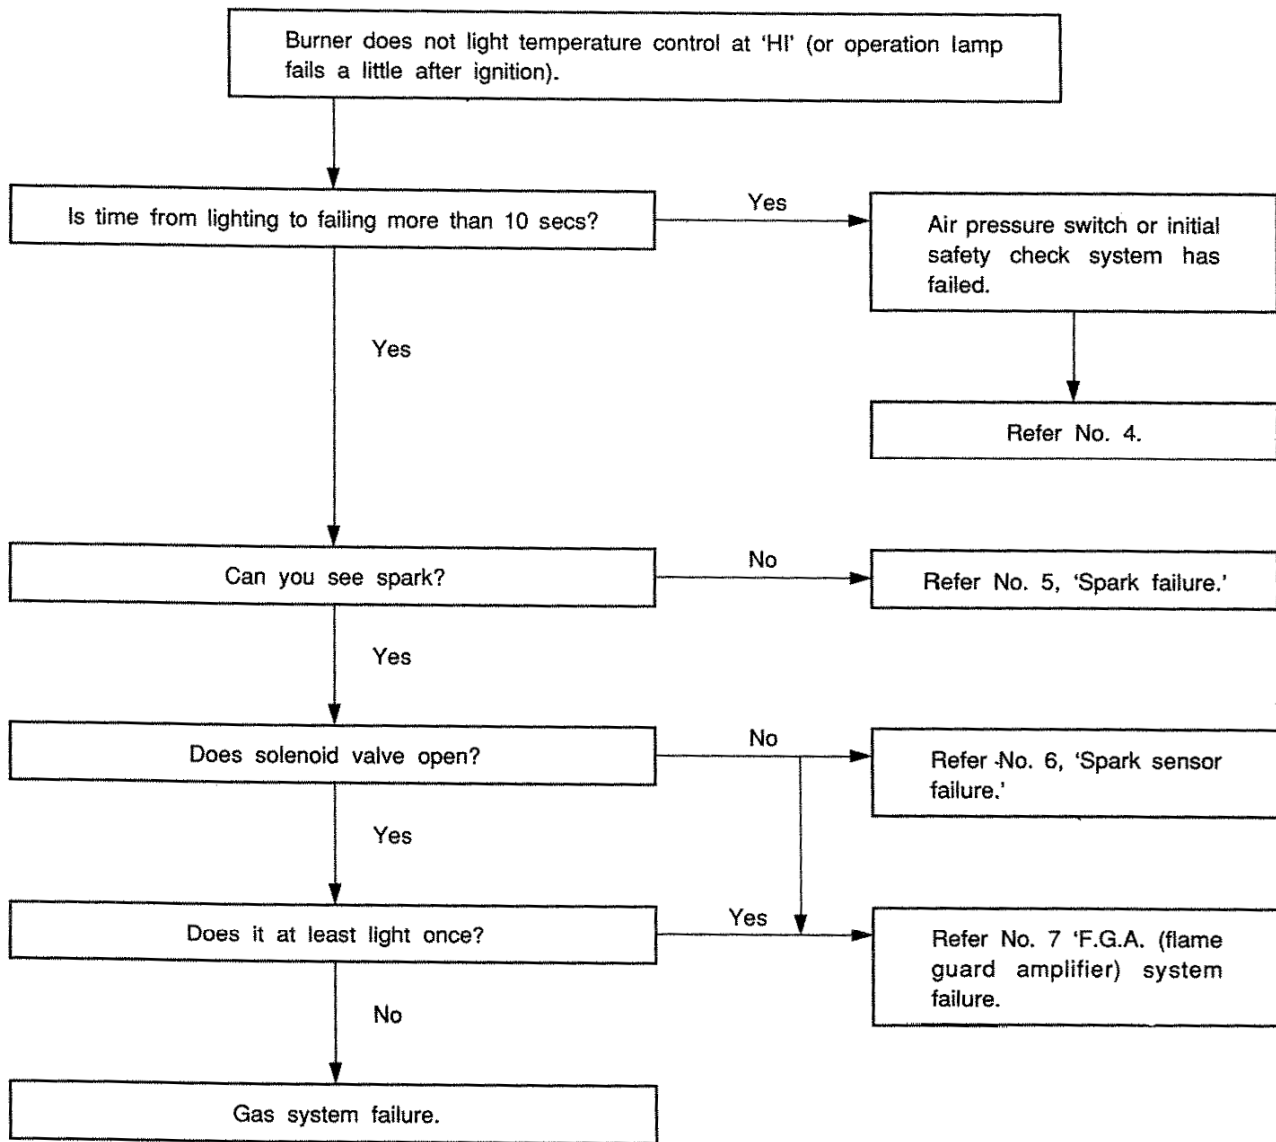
Burner does not light temperature control at 'HI' (or operation lamp fails a little after ignition).

Is time from lighting to failing more than 10 secs?

Yes

Air pressure switch or initial safety check system has failed.

Refer No. 4.

Yes

Can you see spark?

No

Refer No. 5, 'Spark failure.'

Yes

Does solenoid valve open?

No

Refer No. 6, 'Spark sensor failure.'

Yes

Does it at least light once?

Yes

Refer No. 7 'F.G.A. (flame guard amplifier) system failure.

No

Gas system failure.